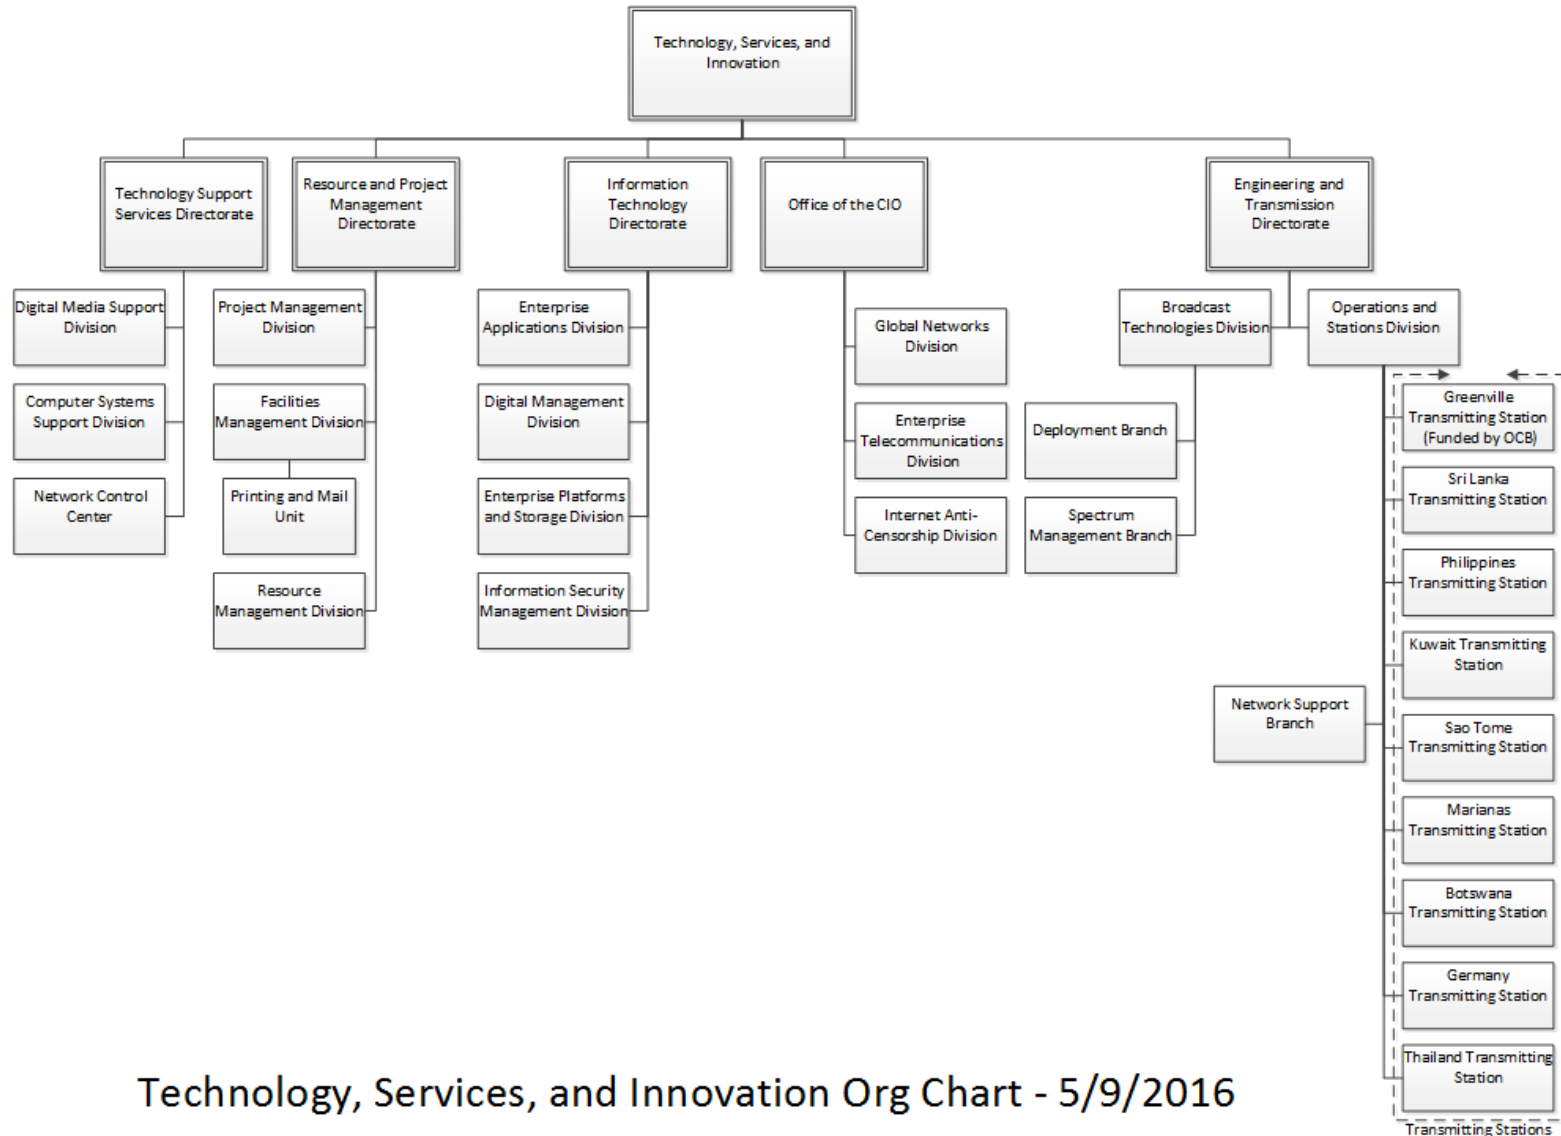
Technology, Services, and Innovation

Technology Support Services Directorate

Digital Media Support Division

Computer Systems Support Division

Network Control Center

Resource and Project Management Directorate

Project Management Division

Facilities Management Division

Printing and Mail Unit

Resource Management Division

Information Technology Directorate

Enterprise Applications Division

Digital Management Division

Enterprise Platforms and Storage Division

Information Security Management Division

Office of the CIO

Global Networks Division

Enterprise Telecommunications Division

Internet Anti-Censorship Division

Engineering and Transmission Directorate

Broadcast Technologies Division

Deployment Branch

Spectrum Management Branch

Operations and Stations Division

Network Support Branch

Greenville Transmitting Station (Funded by OCB)

Sri Lanka Transmitting Station

Philippines Transmitting Station

Kuwait Transmitting Station

Sao Tome Transmitting Station

Marianas Transmitting Station

Botswana Transmitting Station

Germany Transmitting Station

Thailand Transmitting Station

Transmitting Stations

Technology, Services, and Innovation Org Chart - 5/9/2016